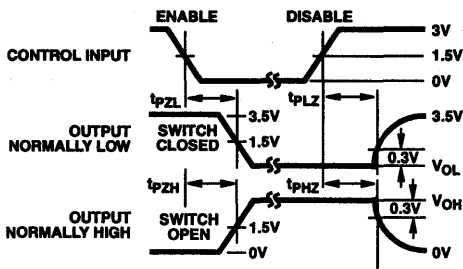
ENABLE
DISABLE
3V
CONTROL INPUT
1.5V
0V
$t_{PZL}$
$t_{PLZ}$
3.5V
OUTPUT NORMALLY LOW
SWITCH CLOSED
3.5V
1.5V
0.3V
$V_{OL}$
$t_{PZH}$
$t_{PHZ}$
0.3V
$V_{OH}$
OUTPUT NORMALLY HIGH
SWITCH OPEN
1.5V
0V
0V